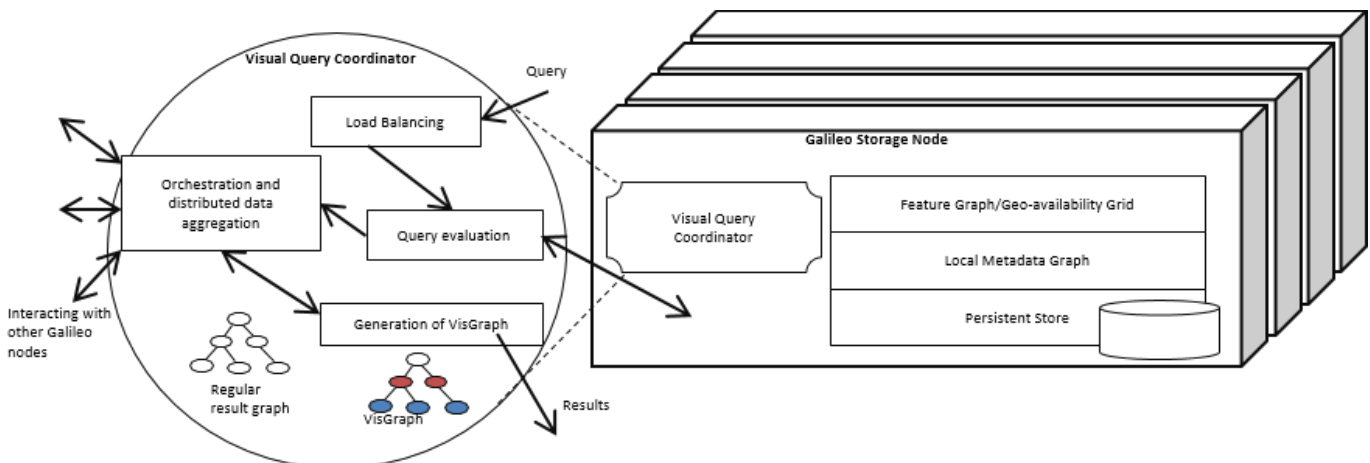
Visual Query Coordinator

Query

Load Balancing

Orchestration and distributed data aggregation

Query evaluation

Generation of VisGraph

Interacting with other Galileo nodes

Regular result graph

VisGraph

Results

Galileo Storage Node

Visual Query Coordinator

Feature Graph/Geo-availability Grid

Local Metadata Graph

Persistent Store